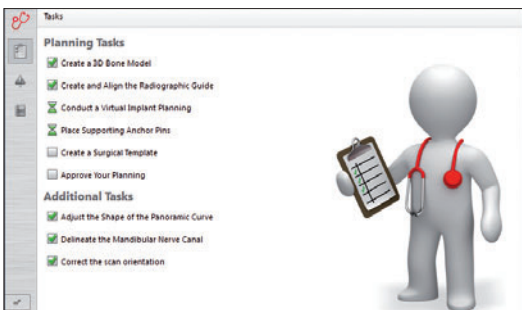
Tasks

Planning Tasks

Create a 3D Bone Model

Create and Align the Radiographic Guide

Conduct a Virtual Implant Planning

Place Supporting Anchor Pins

Create a Surgical Template

Approve Your Planning

Additional Tasks

Adjust the Shape of the Panoramic Curve

Delineate the Mandibular Nerve Canal

Correct the scan orientation